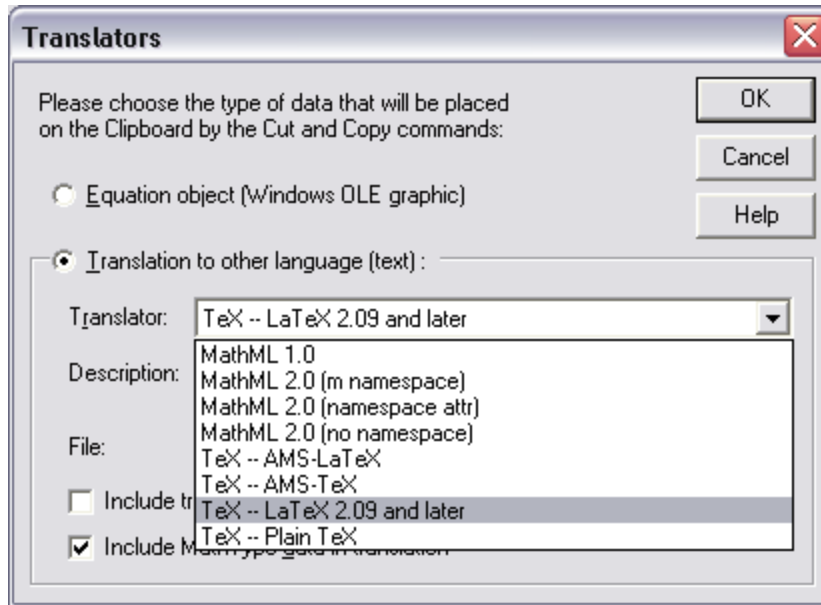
Translators

Please choose the type of data that will be placed on the Clipboard by the Cut and Copy commands:

OK

Cancel

Help

Equation object (Windows OLE graphic)

Translation to other language (text) :

Translator: TeX -- LaTeX 2.09 and later

Description:

File:

MathML 1.0
MathML 2.0 (m namespace)
MathML 2.0 (namespace attr)
MathML 2.0 (no namespace)
TeX -- AMS-LaTeX
TeX -- AMS-TeX
TeX -- LaTeX 2.09 and later
TeX -- Plain TeX

Include tr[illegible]

Include M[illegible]